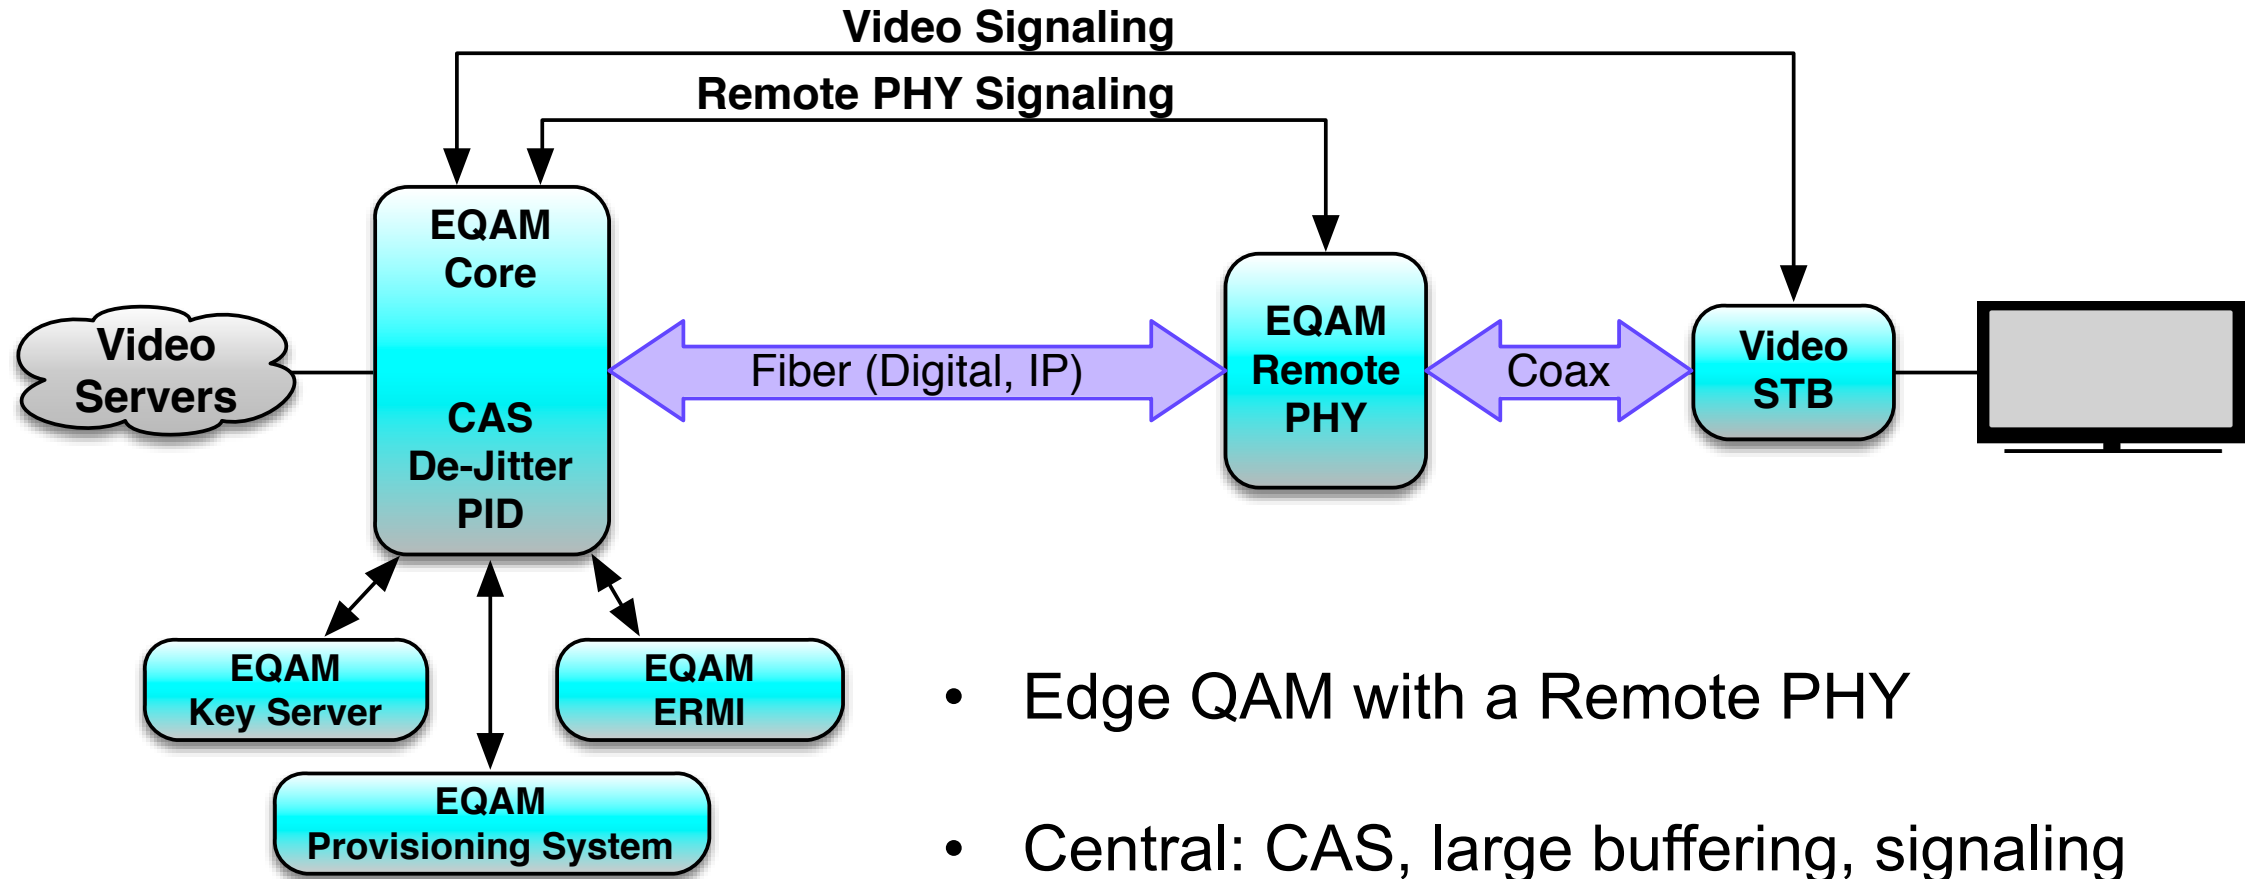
Video Signaling

Remote PHY Signaling

Video Servers

EQAM Core

CAS De-Jitter PID

Fiber (Digital, IP)

EQAM Remote PHY

Coax

Video STB

EQAM Key Server

EQAM ERMI

EQAM Provisioning System

• Edge QAM with a Remote PHY

• Central: CAS, large buffering, signaling